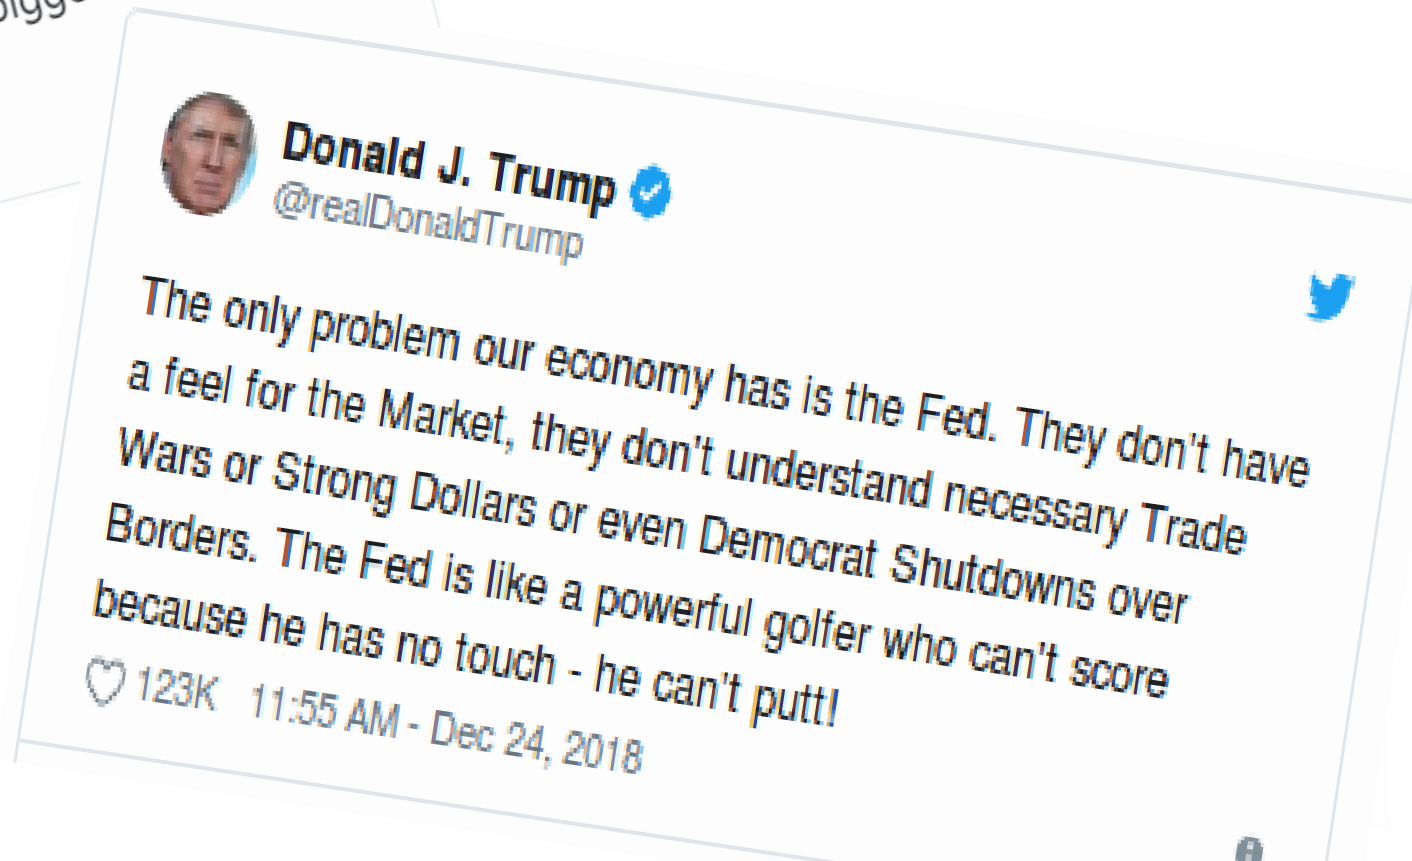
bigge

Donald J. Trump
@realDonaldTrump

The only problem our economy has is the Fed. They don't have a feel for the Market, they don't understand necessary Trade Wars or Strong Dollars or even Democrat Shutdowns over Borders. The Fed is like a powerful golfer who can't score because he has no touch - he can't putt!

123K 11:55 AM - Dec 24, 2018